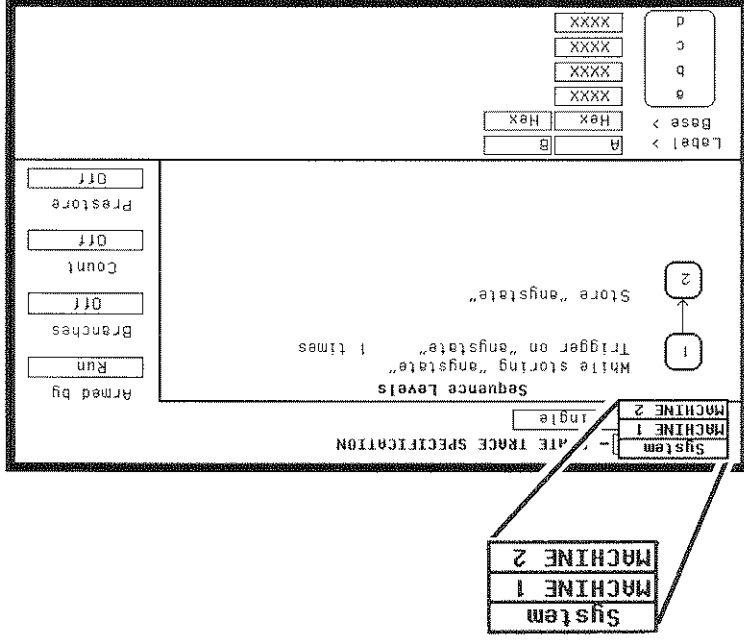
System
MACHINE 1
MACHINE 2

System
MACHINE 1
MACHINE 2

- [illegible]ATE TRACE SPECIFICATION

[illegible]ingle

Sequence Levels

While storing "anystate"
Trigger on "anystate" 1 times

Store "anystate"

1
2

Armed by
Run

Branches
Off

Count
Off

Prestore
Off

Label >
Base >

A
Hex

B
Hex

a
b
c
d

XXXX
XXXX
XXXX
XXXX